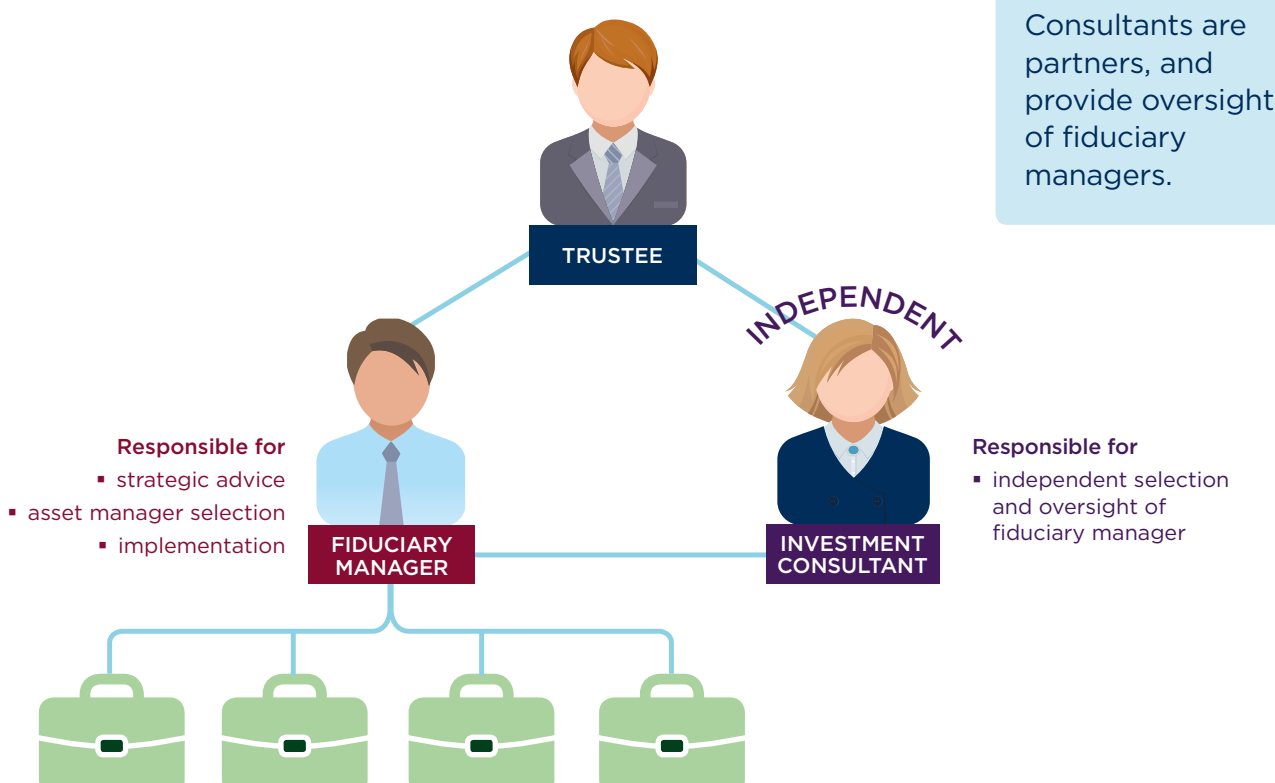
Consultants are partners, and provide oversight of fiduciary managers.

TRUSTEE

INDEPENDENT

Responsible for
▪ strategic advice
▪ asset manager selection
▪ implementation

FIDUCIARY MANAGER

INVESTMENT CONSULTANT

Responsible for
▪ independent selection and oversight of fiduciary manager